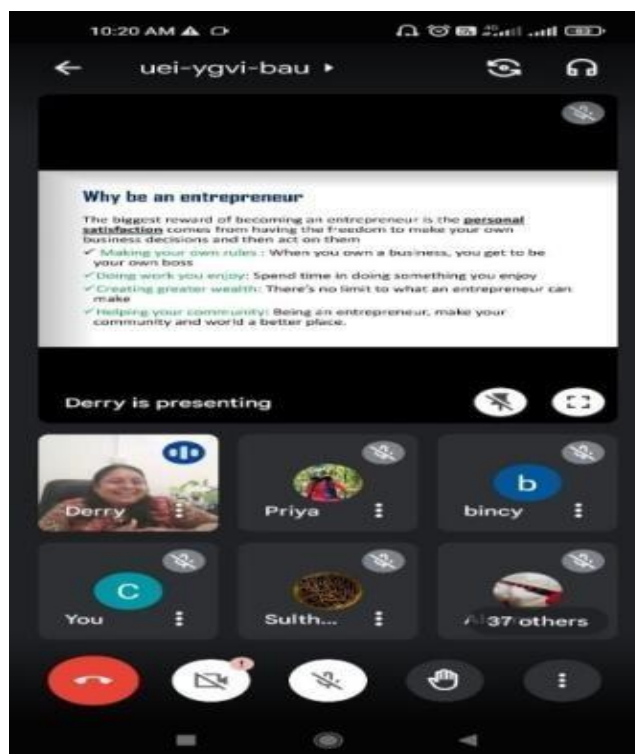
10:20 AM

uei-ygvi-bau ▸

Why be an entrepreneur

The biggest reward of becoming an entrepreneur is the personal satisfaction comes from having the freedom to make your own business decisions and then act on them

✓ Making your own rules : When you own a business, you get to be your own boss

✓ Doing work you enjoy: Spend time in doing something you enjoy

✓ Creating greater wealth: There's no limit to what an entrepreneur can make

✓ Helping your community: Being an entrepreneur, make your community and world a better place.

Derry is presenting

Derry

Priya

b

bincy

C

You

Sulth...

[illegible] 37 others